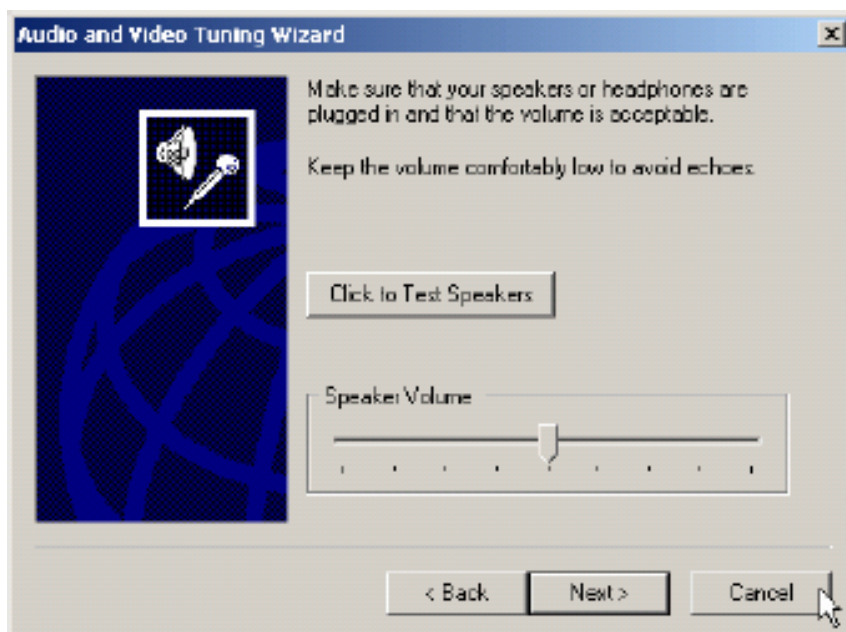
Audio and Video Tuning Wizard

×

Make sure that your speakers or headphones are plugged in and that the volume is acceptable.

Keep the volume comfortably low to avoid echoes.

Click to Test Speakers

Speaker Volume

< Back

Next >

Cancel